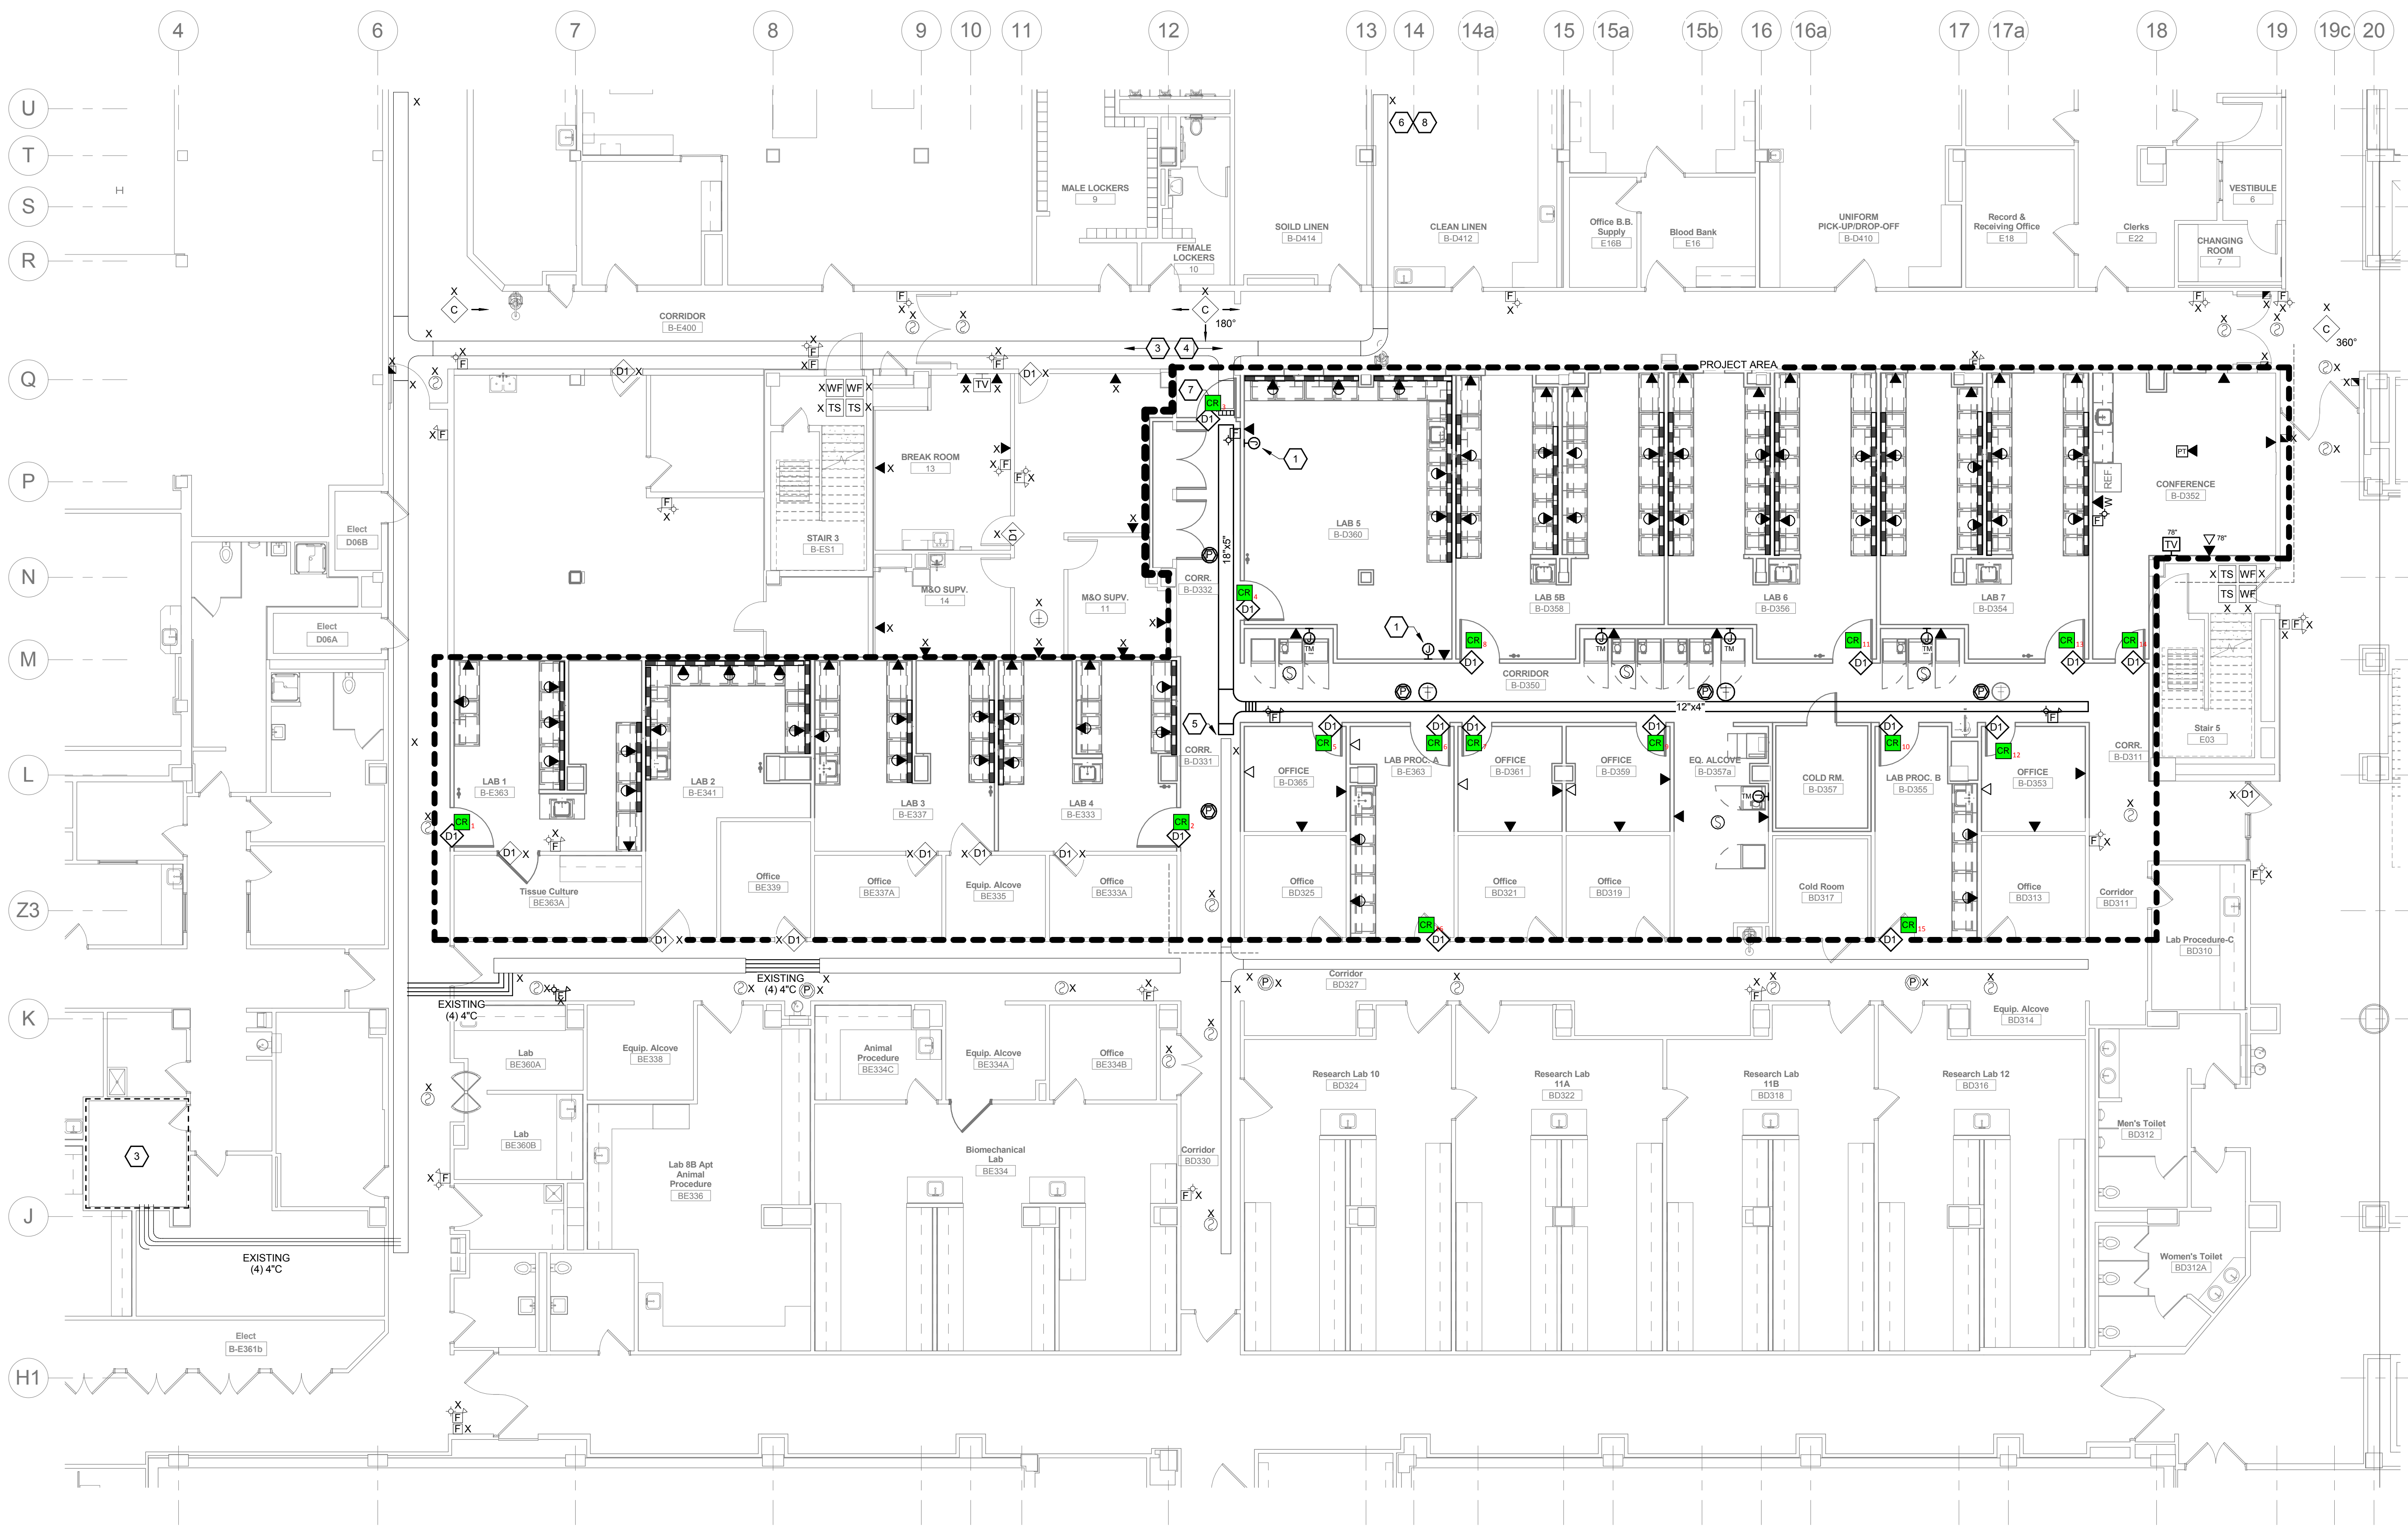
4 6 7 8 9 10 11 12 13 14 14a 15 15a 15b 16 16a 17 17a 18 19 19c 20

U
T
S
R
Q
P
N
M
L
Z3
K
J
H1

MALE LOCKERS
9

FEMALE LOCKERS
10

SOILD LINEN
B-D414

CLEAN LINEN
B-D412

Office B.B. Supply
E16B

Blood Bank
E16

UNIFORM PICK-UP/DROP-OFF
B-D410

Record & Receiving Office
E18

Clerks
E22

VESTIBULE
6

CHANGING ROOM
7

CORRIDOR
B-E400

180°

360°

PROJECT AREA

BREAK ROOM
13

STAIR 3
B-ES1

M&O SUPV.
14

M&O SUPV.
11

Elect
D06B

Elect
D06A

CORR.
B-D332

18"x5"

LAB 5
B-D360

LAB 5B
B-D358

LAB 6
B-D356

LAB 7
B-D354

CONFERENCE
B-D352

REF.

78"

78"

CORRIDOR
B-D350

12"x4"

LAB 1
B-E363

LAB 2
B-E341

LAB 3
B-E337

LAB 4
B-E333

CORR.
B-D331

OFFICE
B-D365

LAB PROC. A
B-E363

OFFICE
B-D361

OFFICE
B-D359

EQ. ALCOVE
B-D357a

COLD RM.
B-D357

LAB PROC. B
B-D355

OFFICE
B-D353

CORR.
B-D311

Stair 5
E03

Tissue Culture
BE363A

Office
BE339

Office
BE337A

Equip. Alcove
BE335

Office
BE333A

Office
BD325

Office
BD321

Office
BD319

Cold Room
BD317

Office
BD313

Corridor
BD311

Lab Procedure-C
BD310

EXISTING
(4) 4"C

EXISTING
(4) 4"C

Corridor
BD327

Equip. Alcove
BD314

Lab
BE360A

Equip. Alcove
BE338

Animal Procedure
BE334C

Equip. Alcove
BE334A

Office
BE334B

Research Lab 10
BD324

Research Lab 11A
BD322

Research Lab 11B
BD318

Research Lab 12
BD316

Lab
BE360B

Lab 8B Apt Animal Procedure
BE336

Biomechanical Lab
BE334

Corridor
BD330

Men's Toilet
BD312

Women's Toilet
BD312A

EXISTING
(4) 4"C

Elect
B-E361b

C C C
1 1 3 4 5 6 7 8 3
D1 CR TV WF TS TM F X P